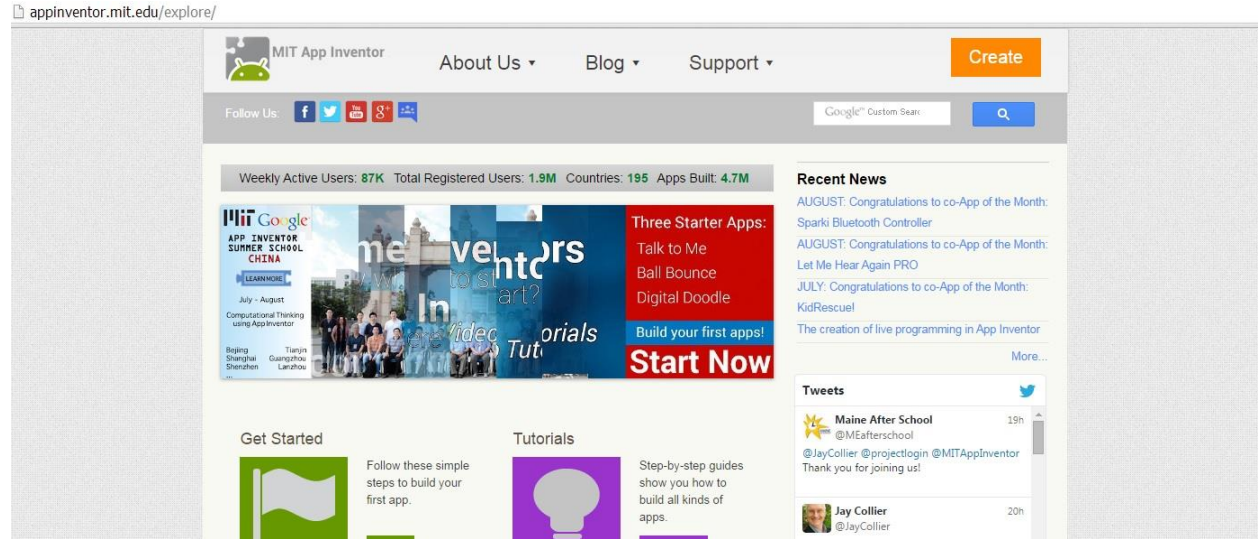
appinventor.mit.edu/explore/

MIT App Inventor

About Us ▾ Blog ▾ Support ▾

Create

Follow Us:

Google™ Custom Searc

Weekly Active Users: 87K Total Registered Users: 1.9M Countries: 195 Apps Built: 4.7M

MIT Google
APP INVENTOR SUMMER SCHOOL CHINA
LEARN MORE
July - August
Computational Thinking using App Inventor
Beijing Tianjin
Shanghai Guangzhou
Shenzhen Lanzhou
...

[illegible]

Three Starter Apps:
Talk to Me
Ball Bounce
Digital Doodle
Build your first apps!
Start Now

Recent News
AUGUST: Congratulations to co-App of the Month: Sparki Bluetooth Controller
AUGUST: Congratulations to co-App of the Month: Let Me Hear Again PRO
JULY: Congratulations to co-App of the Month: KidRescue!
The creation of live programming in App Inventor
More...

Tweets
Maine After School 19h
@MEafterschool
@JayCollier @projectlogin @MITAppInventor
Thank you for joining us!
Jay Collier 20h
@JayCollier

Get Started
Follow these simple steps to build your first app.

Tutorials
Step-by-step guides show you how to build all kinds of apps.